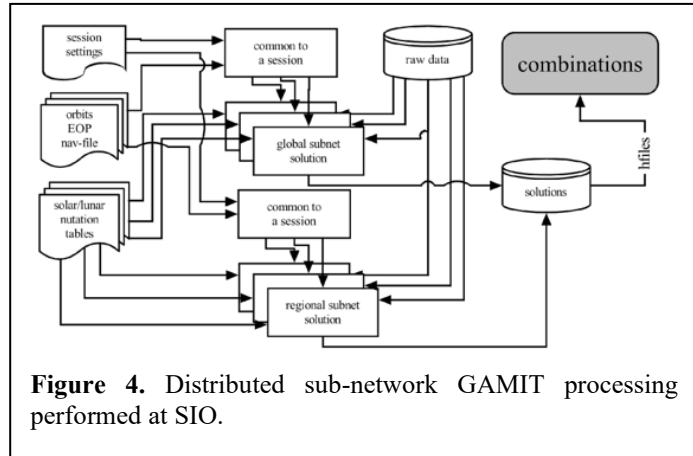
session settings

common to a session

raw data

combinations

orbits EOP nav-file

global subnet solution

hfiles

solar/lunar nutation tables

common to a session

solutions

regional subnet solution

**Figure 4.** Distributed sub-network GAMIT processing performed at SIO.